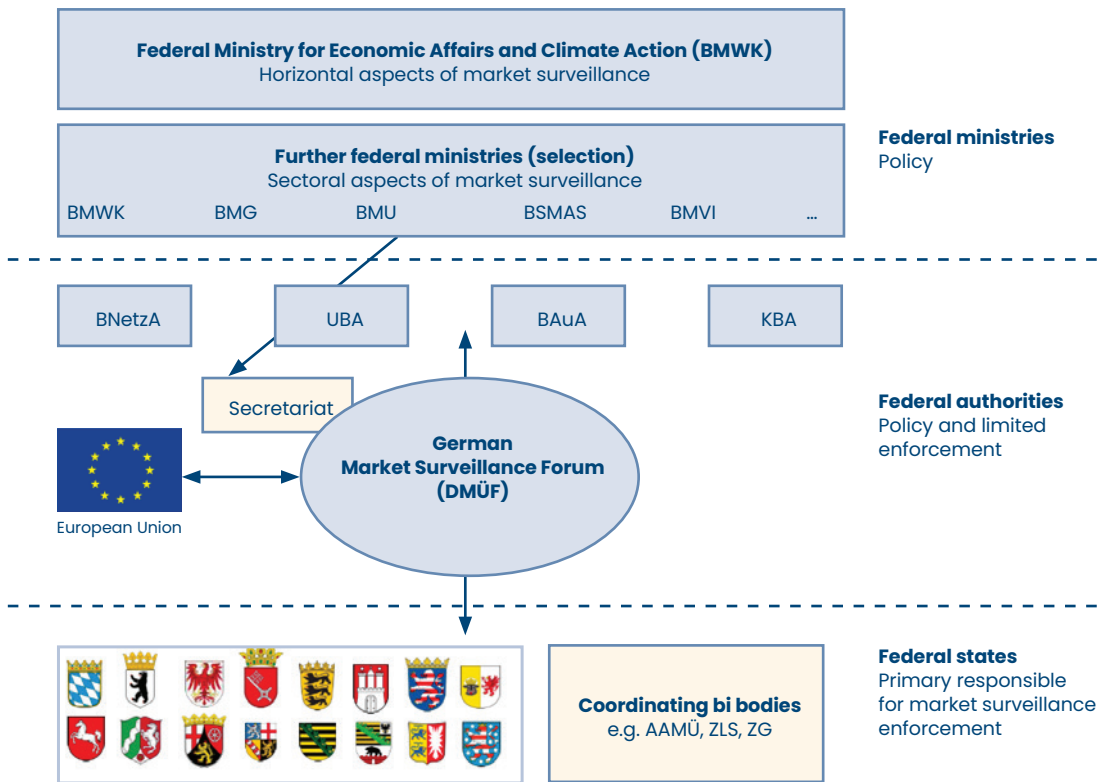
Federal Ministry for Economic Affairs and Climate Action (BMWK)
Horizontal aspects of market surveillance

Further federal ministries (selection)
Sectoral aspects of market surveillance
BMWK BMG BMU BSMAS BMVI ...

Federal ministries
Policy

BNetzA

UBA

BAuA

KBA

Secretariat

German Market Surveillance Forum (DMÜF)

European Union

Federal authorities
Policy and limited enforcement

Coordinating bi bodies
e.g. AAMÜ, ZLS, ZG

Federal states
Primary responsible for market surveillance enforcement